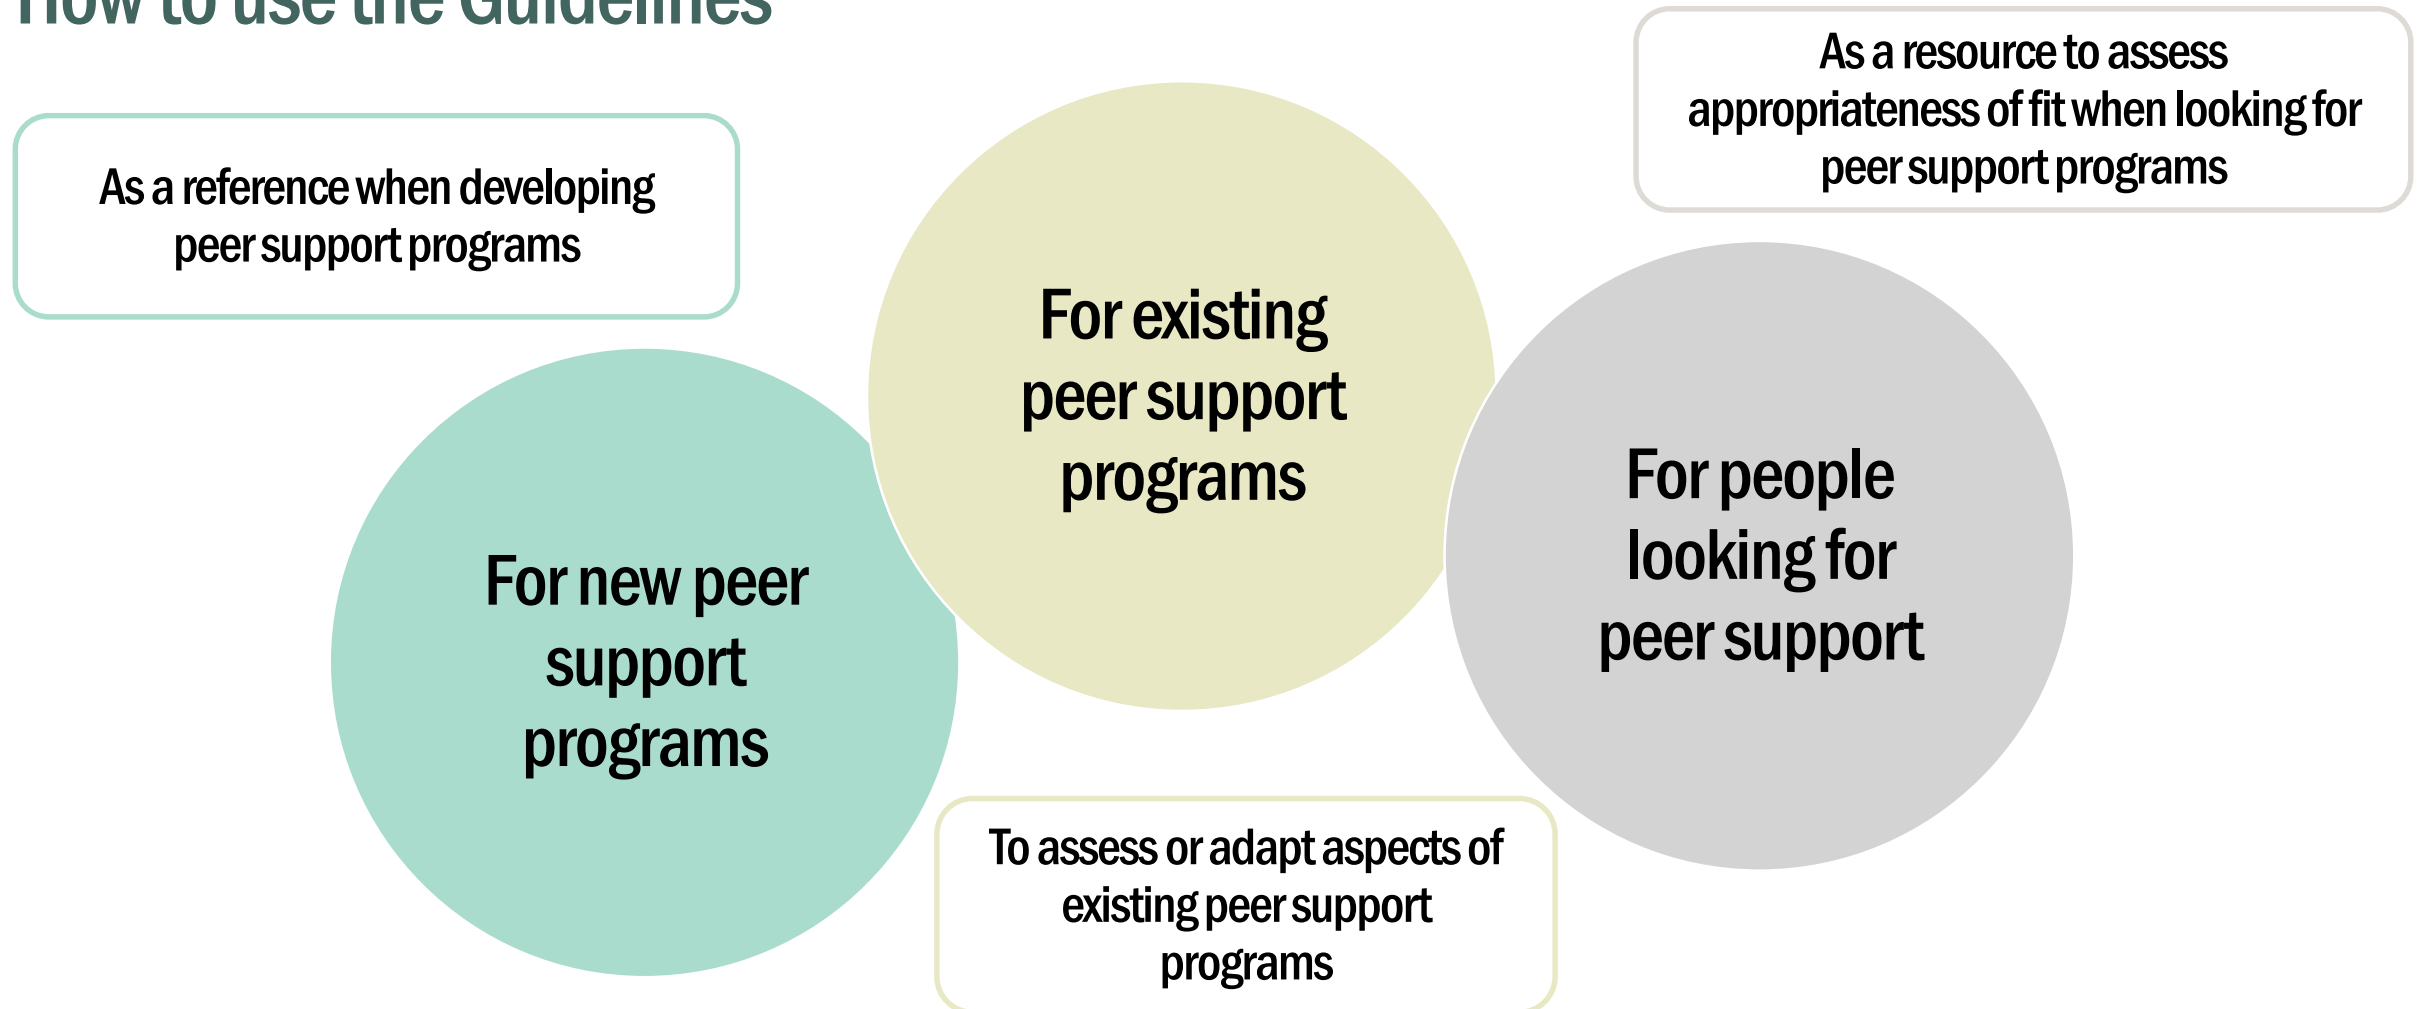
How to use the Guidelines

As a reference when developing peer support programs

As a resource to assess appropriateness of fit when looking for peer support programs

For existing peer support programs

For new peer support programs

For people looking for peer support

To assess or adapt aspects of existing peer support programs